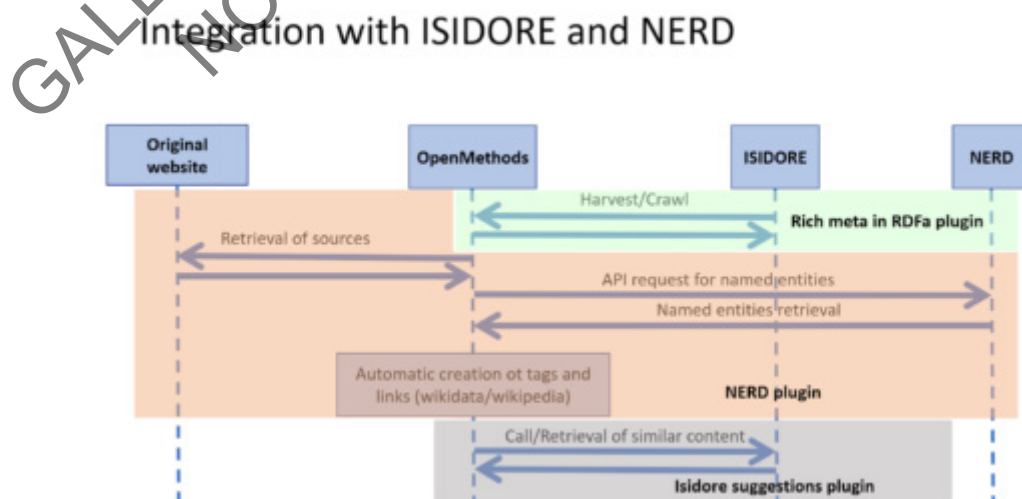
GAL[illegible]
N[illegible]

Integration with ISIDORE and NERD

Original website

OpenMethods

ISIDORE

NERD

Harvest/Crawl

Rich meta in RDFa plugin

Retrieval of sources

API request for named entities

Named entities retrieval

Automatic creation ot tags and links (wikidata/wikipedia)

NERD plugin

Call/Retrieval of similar content

Isidore suggestions plugin